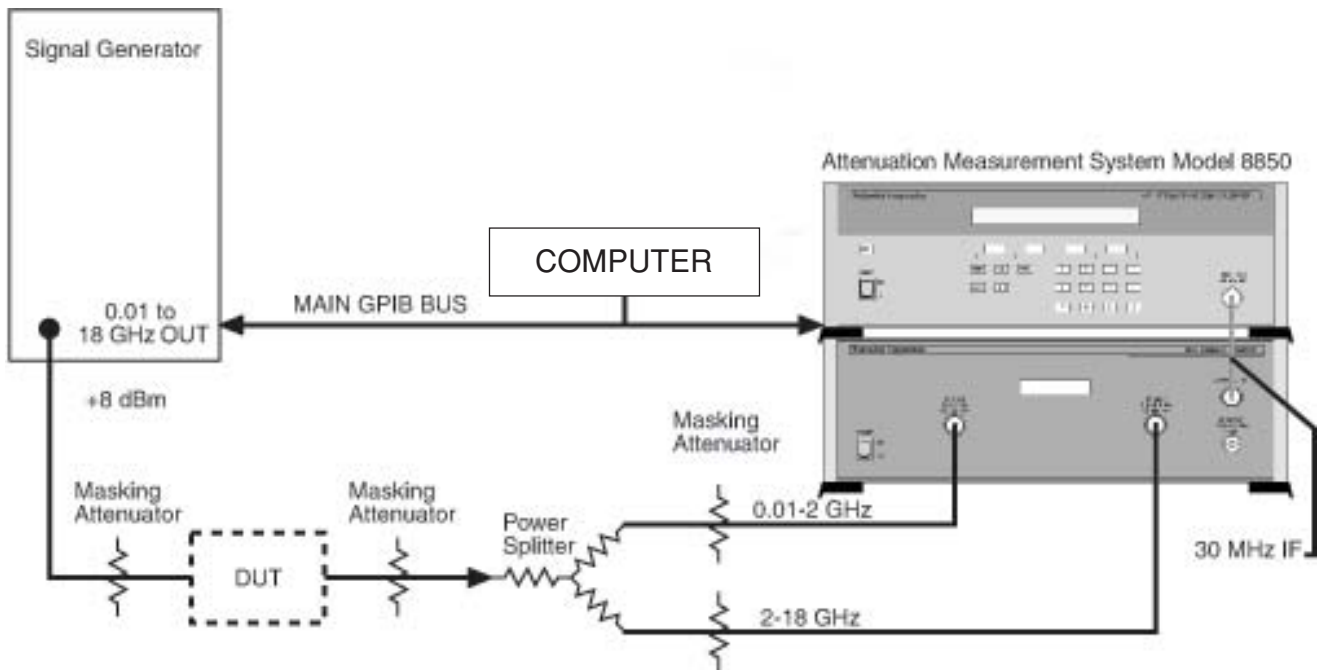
Signal Generator

0.01 to
18 GHz OUT

+8 dBm

Attenuation Measurement System Model 8850

COMPUTER

MAIN GPIB BUS

Masking
Attenuator

Masking
Attenuator

Masking
Attenuator

DUT

Power
Splitter

0.01-2 GHz

2-18 GHz

30 MHz IF